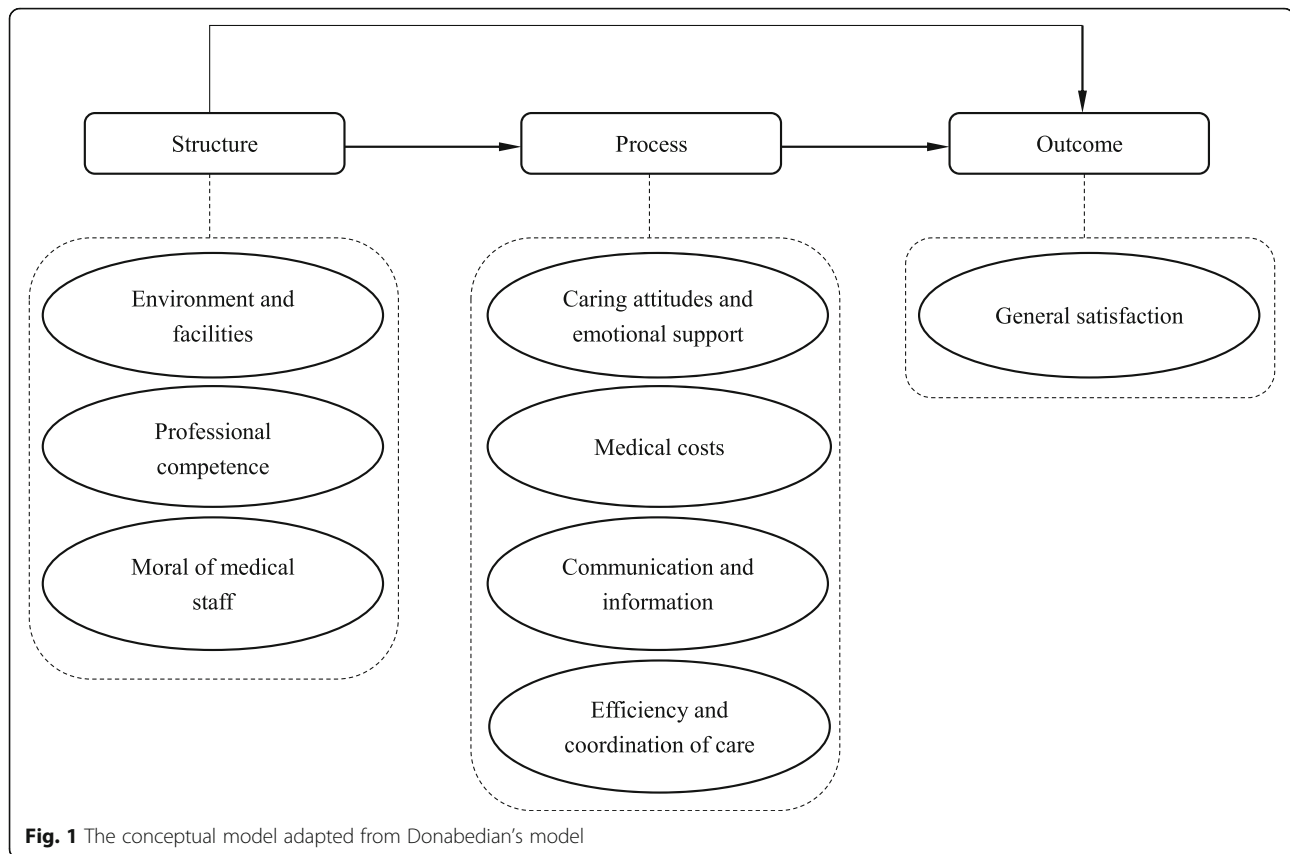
Structure

Process

Outcome

Environment and facilities

Professional competence

Moral of medical staff

Caring attitudes and emotional support

Medical costs

Communication and information

Efficiency and coordination of care

General satisfaction

**Fig. 1** The conceptual model adapted from Donabedian's model